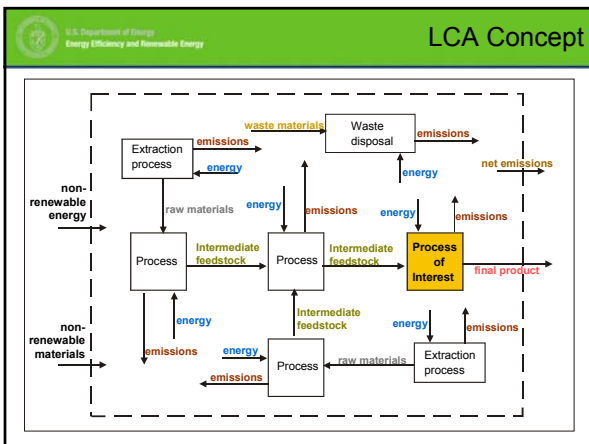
U.S. Department of Energy
Energy Efficiency and Renewable Energy

LCA Concept

Extraction process
emissions
energy
waste materials
Waste disposal
emissions
net emissions
energy
non-renewable energy
raw materials
energy
emissions
energy
emissions
Process
Intermediate feedstock
Process
Intermediate feedstock
Process of Interest
final product
non-renewable materials
energy
Intermediate feedstock
energy
emissions
emissions
energy
raw materials
Extraction process
Process
emissions